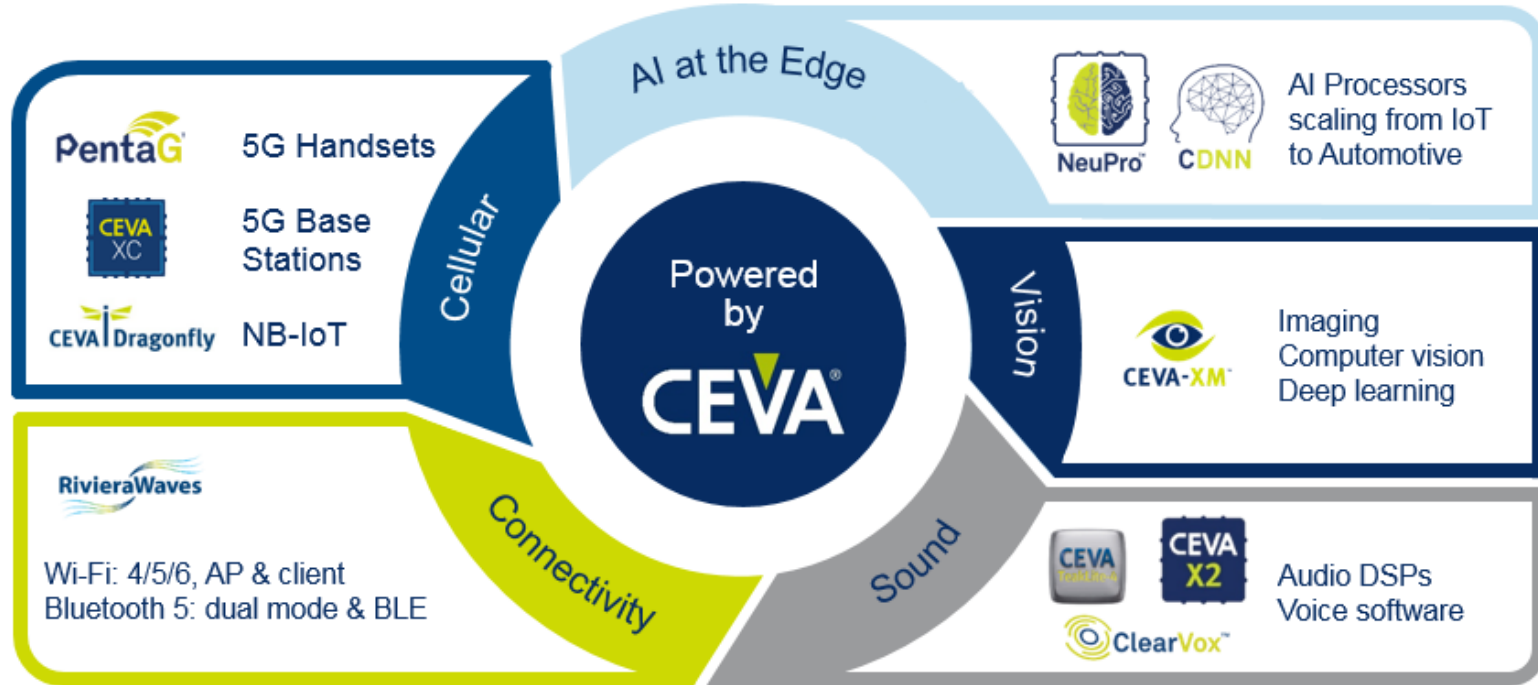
Powered by CEVA®

Cellular

PentaG 5G Handsets

CEVA XC 5G Base Stations

CEVA Dragonfly NB-IoT

AI at the Edge

NeuPro™ CDNN AI Processors scaling from IoT to Automotive

Vision

CEVA-XM™ Imaging Computer vision Deep learning

Sound

CEVA TeakLite-4 CEVA X2 ClearVox™ Audio DSPs Voice software

Connectivity

RivieraWaves

Wi-Fi: 4/5/6, AP & client
Bluetooth 5: dual mode & BLE